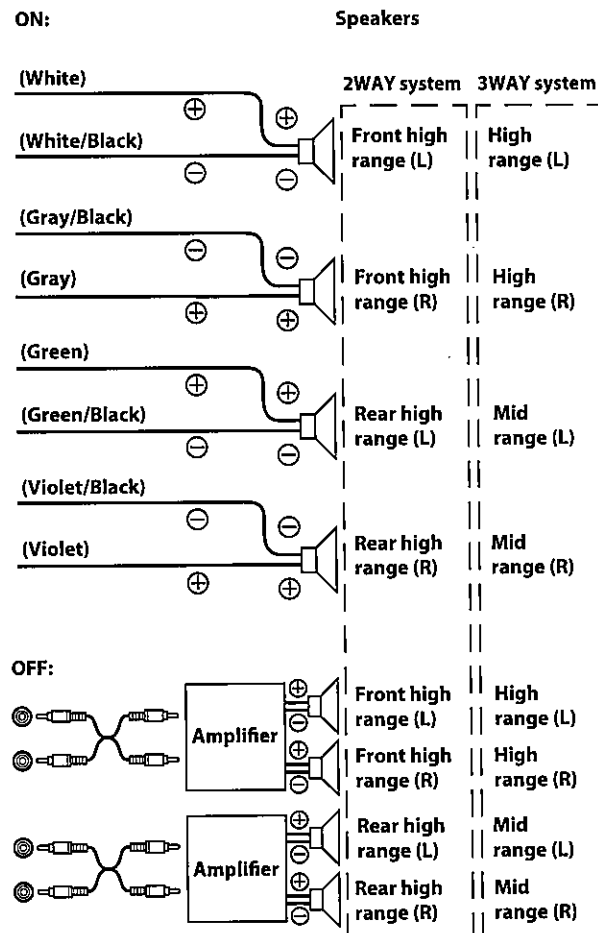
ON:

Speakers

2WAY system

3WAY system

(White)
$\oplus$
$\oplus$
(White/Black)
$\ominus$
$\ominus$
Front high range (L)
High range (L)

(Gray/Black)
$\ominus$
$\ominus$
(Gray)
$\oplus$
$\oplus$
Front high range (R)
High range (R)

(Green)
$\oplus$
$\oplus$
(Green/Black)
$\ominus$
$\ominus$
Rear high range (L)
Mid range (L)

(Violet/Black)
$\ominus$
$\ominus$
(Violet)
$\oplus$
$\oplus$
Rear high range (R)
Mid range (R)

OFF:

Amplifier
$\oplus$
$\ominus$
Front high range (L)
High range (L)
$\oplus$
$\ominus$
Front high range (R)
High range (R)

Amplifier
$\oplus$
$\ominus$
Rear high range (L)
Mid range (L)
$\oplus$
$\ominus$
Rear high range (R)
Mid range (R)